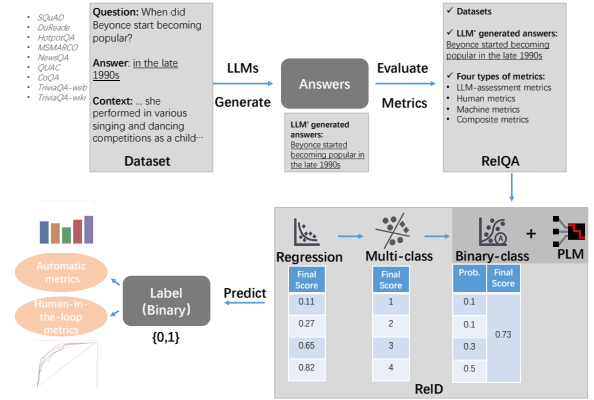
SQuAD
DuReade
HotpotQA
MSMARCO
NewsQA
QUAC
CoQA
TriviaQA-web
TriviaQA-wiki

Question: When did Beyonce start becoming popular?

Answer: in the late 1990s

Context: ... she performed in various singing and dancing competitions as a child···

Dataset

LLMs

Generate

Answers

LLM' generated answers:
Beyonce started becoming popular in the late 1990s

Evaluate

Metrics

✓ Datasets

✓ LLM' generated answers:
Beyonce started becoming popular in the late 1990s

✓ Four types of metrics:
• LLM-assessment metrics
• Human metrics
• Machine metrics
• Composite metrics

RelQA

Regression

| Final Score |
|---|
| 0.11 |
| 0.27 |
| 0.65 |
| 0.82 |

Multi-class

| Final Score |
|---|
| 1 |
| 2 |
| 3 |
| 4 |

Binary-class

| Prob. | Final Score |
|---|---|
| 0.1 | 0.73 |
| 0.1 | |
| 0.3 | |
| 0.5 | |

+

PLM

RelD

Predict

Label (Binary)

{0,1}

Automatic metrics

Human-in-the-loop metrics